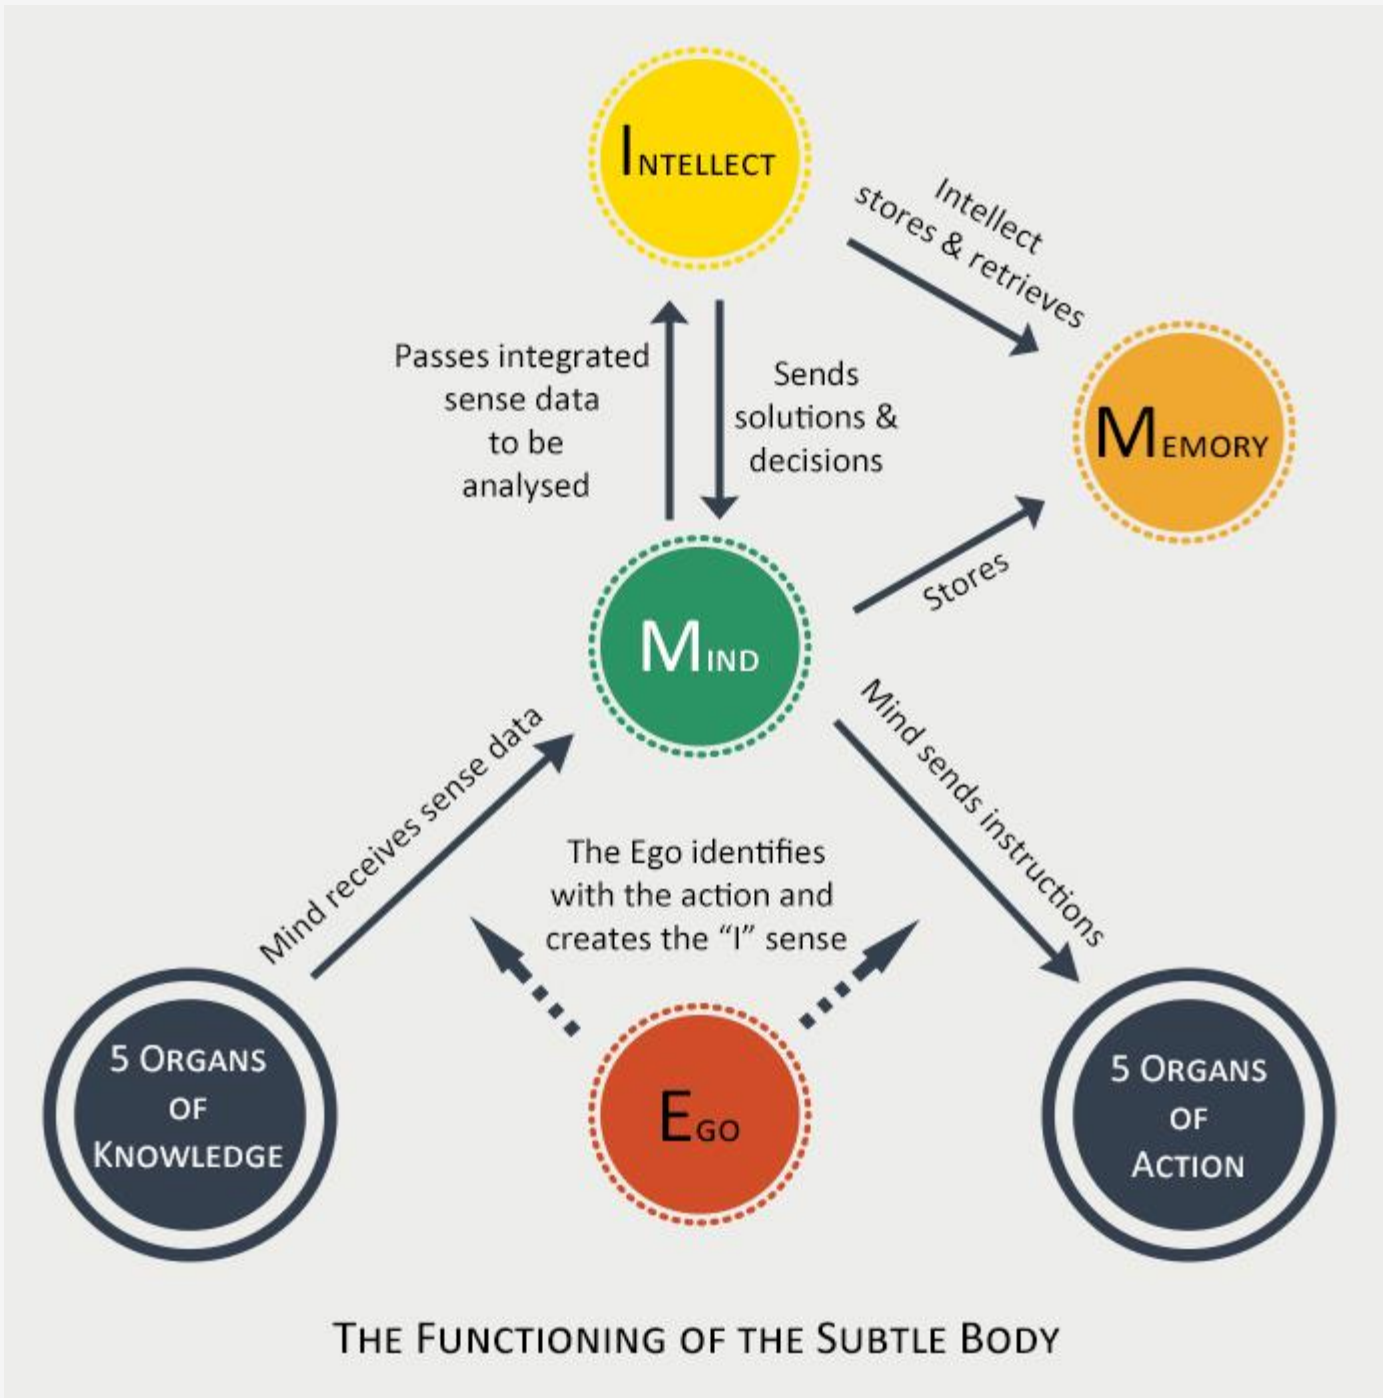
Intellect

Intellect stores & retrieves

Passes integrated sense data to be analysed

Sends solutions & decisions

Memory

Mind

Stores

Mind receives sense data

Mind sends instructions

The Ego identifies with the action and creates the "I" sense

5 Organs of Knowledge

Ego

5 Organs of Action

The Functioning of the Subtle Body